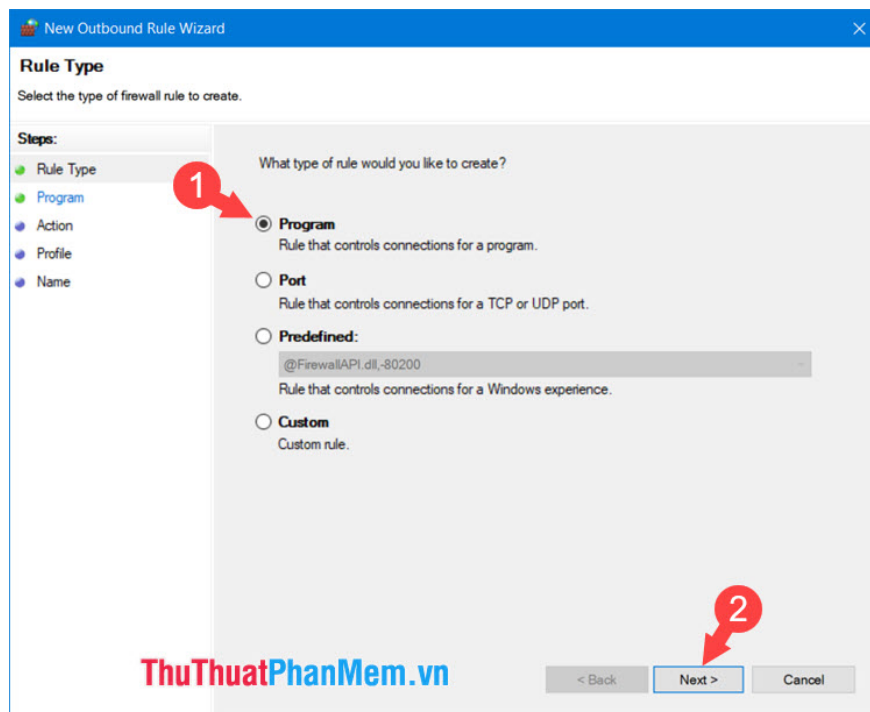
New Outbound Rule Wizard

Rule Type

Select the type of firewall rule to create.

Steps:

Rule Type

Program

Action

Profile

Name

What type of rule would you like to create?

1

Program

Rule that controls connections for a program.

Port

Rule that controls connections for a TCP or UDP port.

Predefined:

@FirewallAPI.dll,-80200

Rule that controls connections for a Windows experience.

Custom

Custom rule.

2

ThuThuatPhanMem.vn

< Back

Next >

Cancel